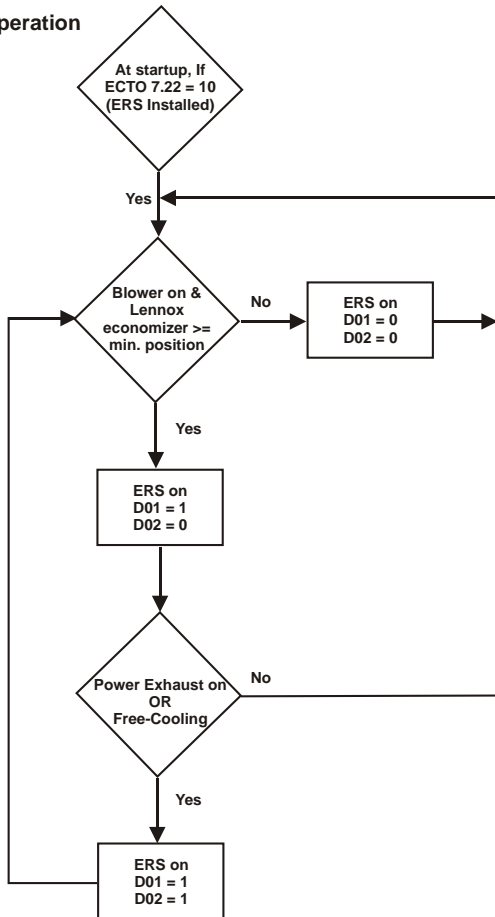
peration

At startup, If ECTO 7.22 = 10 (ERS Installed)

Yes

Blower on & Lennox economizer >= min. position

No

ERS on
D01 = 0
D02 = 0

Yes

ERS on
D01 = 1
D02 = 0

Power Exhaust on OR Free-Cooling

No

Yes

ERS on
D01 = 1
D02 = 1